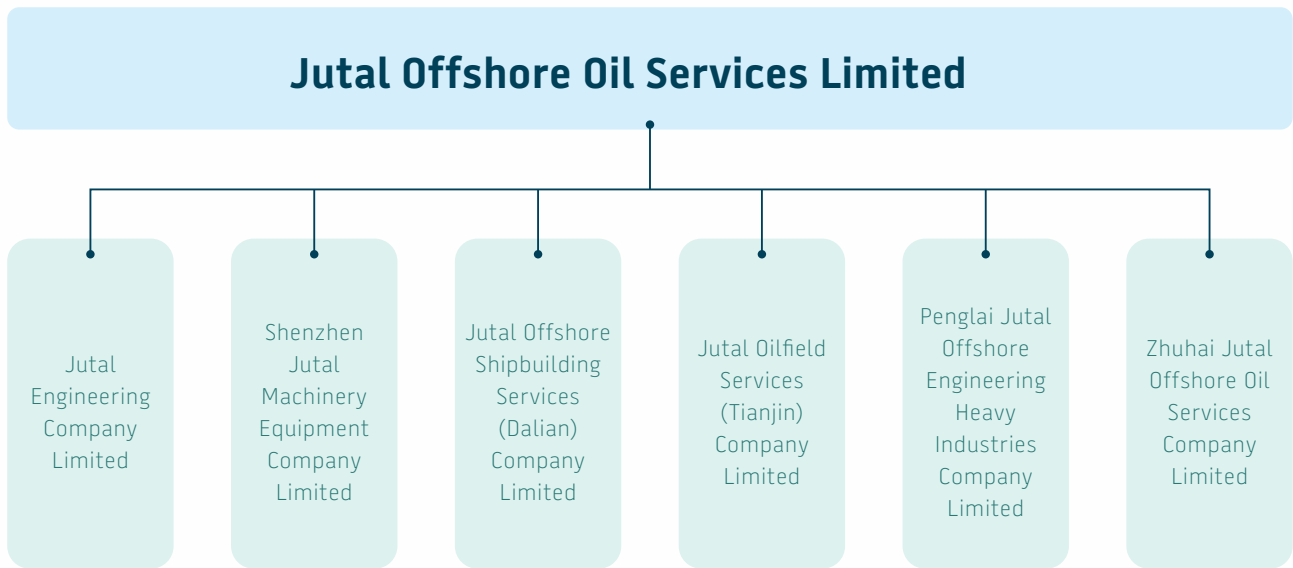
Jutal Offshore Oil Services Limited

Jutal Engineering Company Limited

Shenzhen Jutal Machinery Equipment Company Limited

Jutal Offshore Shipbuilding Services (Dalian) Company Limited

Jutal Oilfield Services (Tianjin) Company Limited

Penglai Jutal Offshore Engineering Heavy Industries Company Limited

Zhuhai Jutal Offshore Oil Services Company Limited